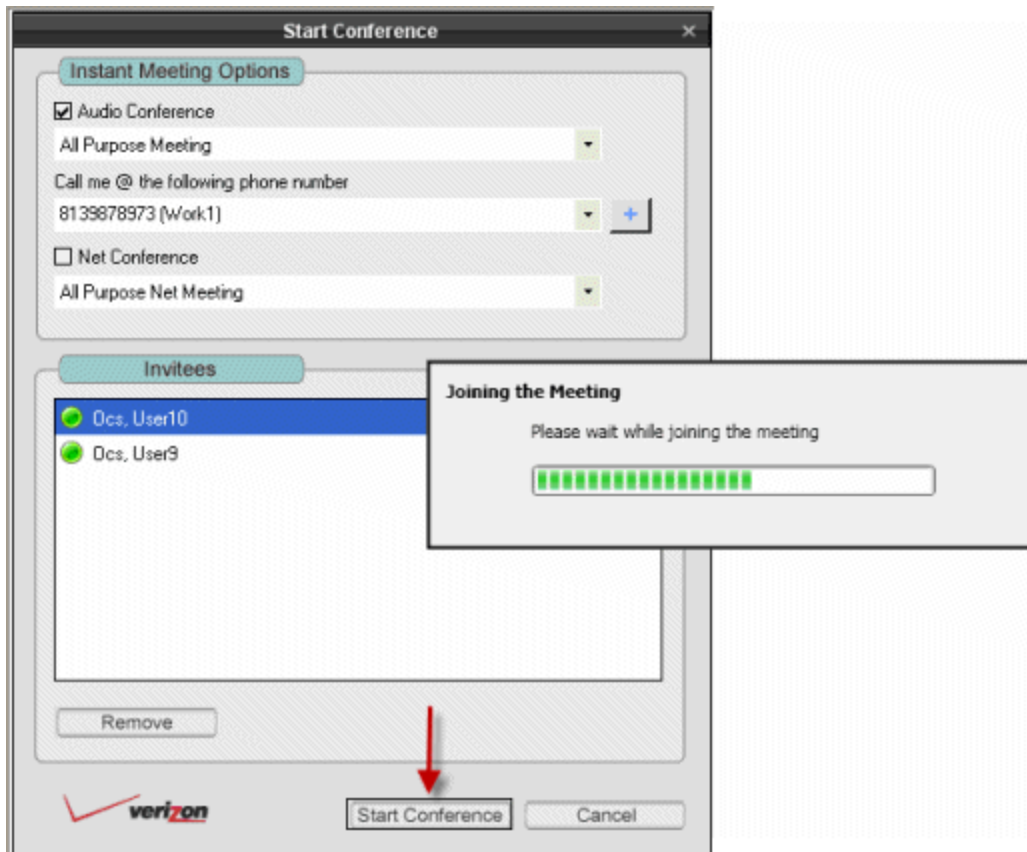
Start Conference ×

Instant Meeting Options

☑ Audio Conference

All Purpose Meeting

Call me @ the following phone number

8139878973 (Work1)

+

☐ Net Conference

All Purpose Net Meeting

Invitees

Ocs, User10

Ocs, User9

Remove

verizon

Start Conference

Cancel

Joining the Meeting

Please wait while joining the meeting